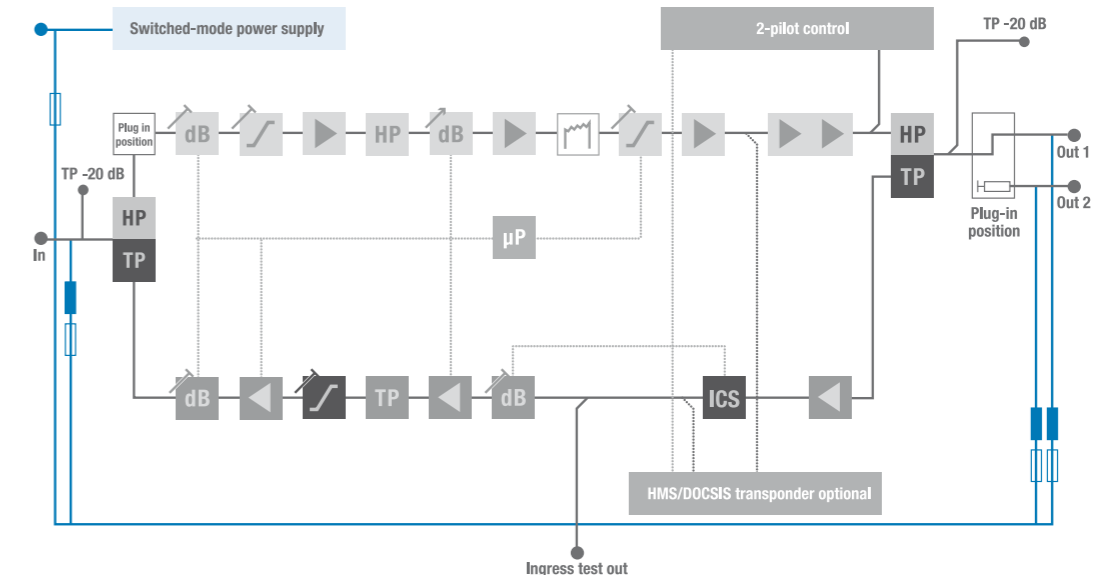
Switched-mode power supply

2-pilot control

TP -20 dB

Plug in position

dB

HP

dB

HP

TP

Out 1

Out 2

Plug-in position

TP -20 dB

In

HP

TP

µP

dB

TP

dB

ICS

HMS/DOCSIS transponder optional

Ingress test out